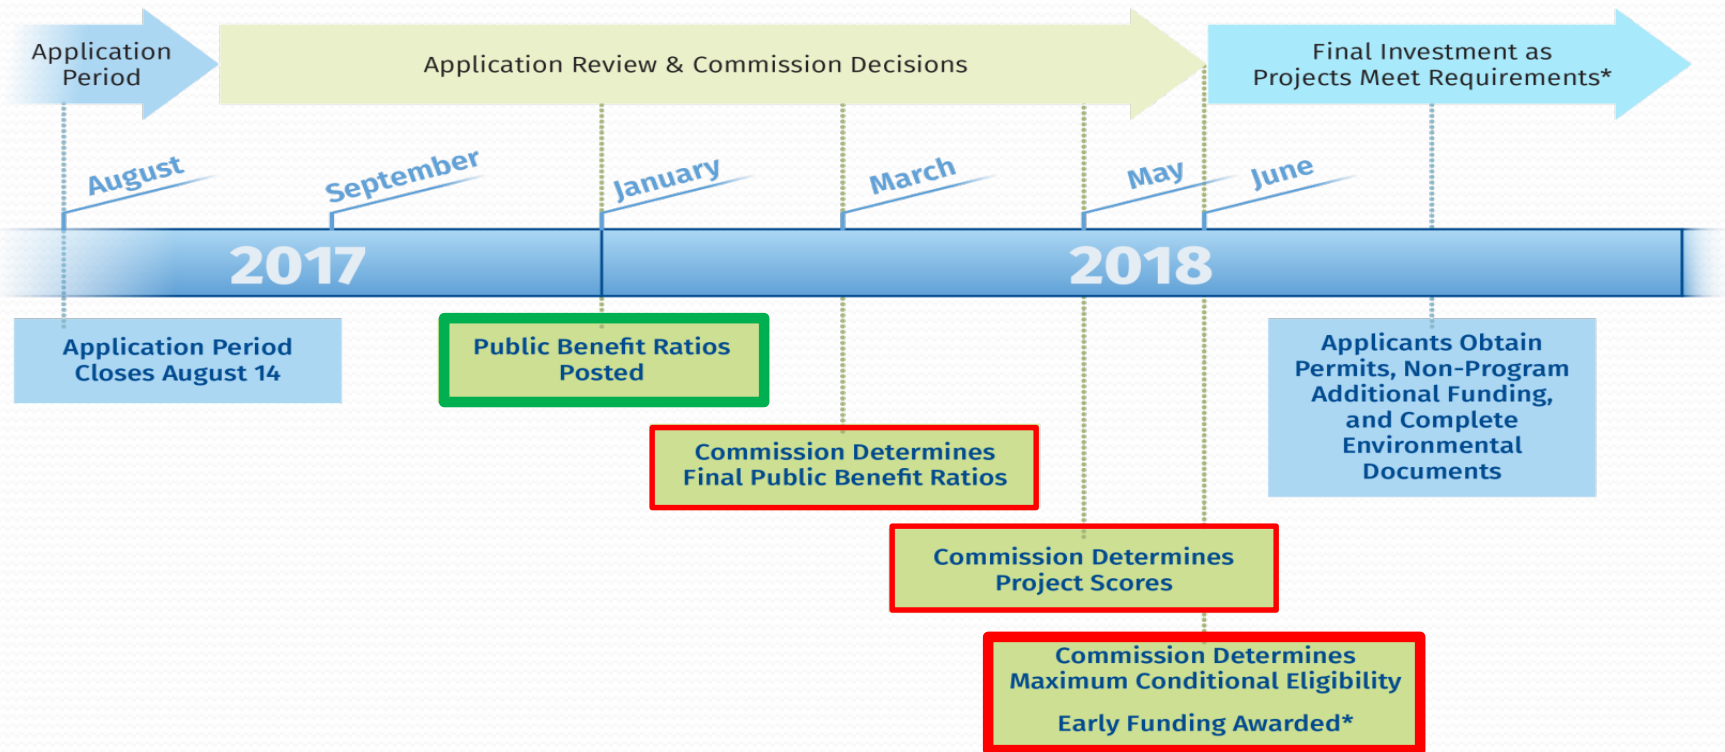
Application Period

Application Review & Commission Decisions

Final Investment as Projects Meet Requirements*

August

September

January

March

May

June

2017

2018

Application Period Closes August 14

Public Benefit Ratios Posted

Commission Determines Final Public Benefit Ratios

Applicants Obtain Permits, Non-Program Additional Funding, and Complete Environmental Documents

Commission Determines Project Scores

Commission Determines Maximum Conditional Eligibility

Early Funding Awarded*